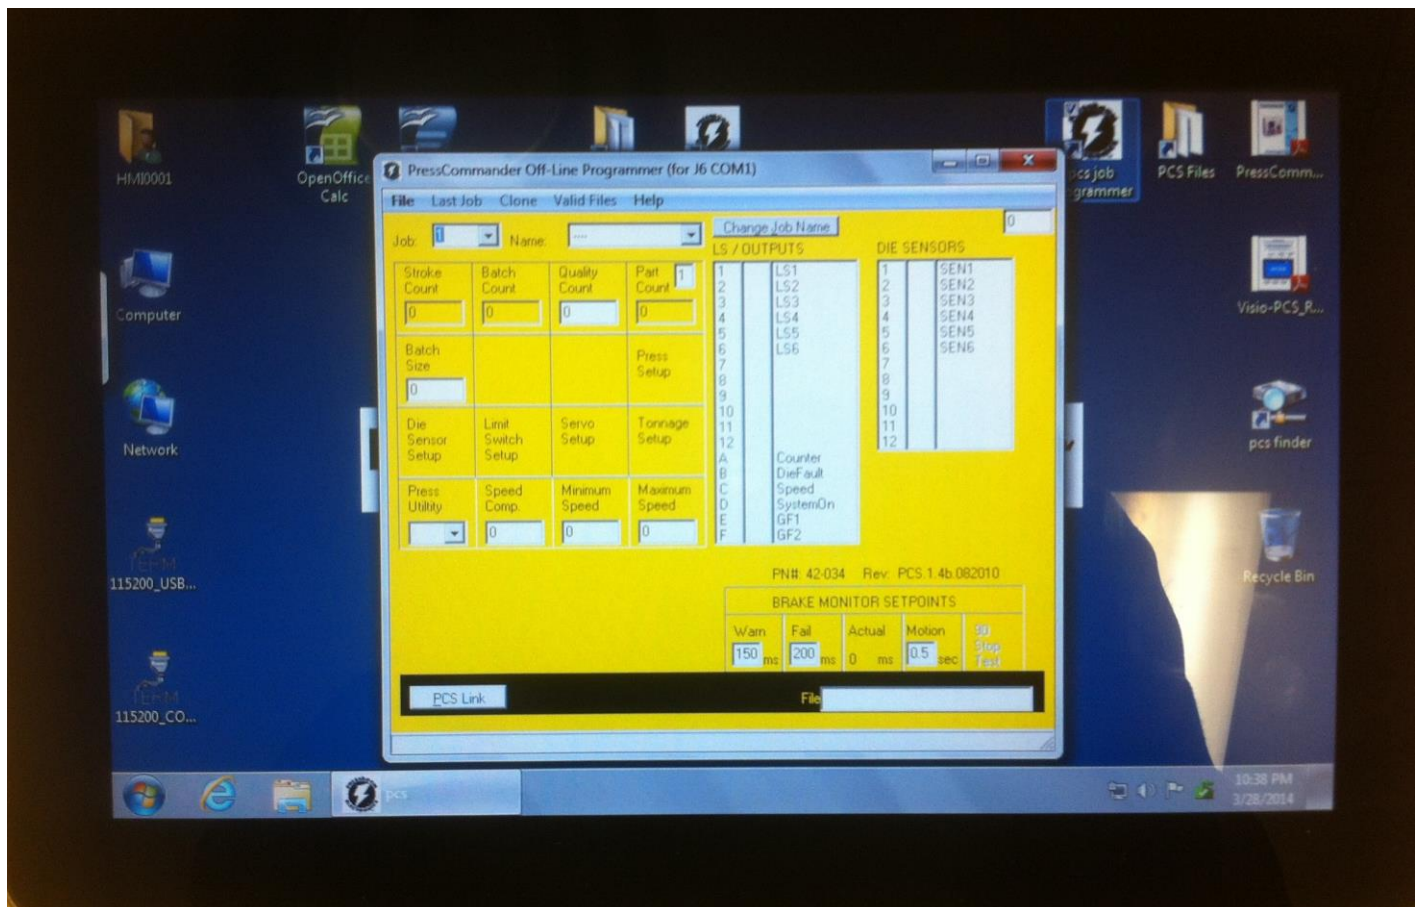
HMI0001

OpenOffice Calc

pcs job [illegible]grammer

PCS Files

PressComm...

Computer

Network

115200_USB...

115200_CO...

Visio-PCS_R...

pcs finder

Recycle Bin

PressCommander Off-Line Programmer (for J6 COM1)

File Last Job Clone Valid Files Help

Job: 1 Name: ----

Change Job Name

0

LS / OUTPUTS

| | |
|---|---|
| 1 | LS1 |
| 2 | LS2 |
| 3 | LS3 |
| 4 | LS4 |
| 5 | LS5 |
| 6 | LS6 |
| 7 | |
| 8 | |
| 9 | |
| 10 | |
| 11 | |
| 12 | |
| A | Counter |
| B | DieFault |
| C | Speed |
| D | SystemOn |
| E | GF1 |
| F | GF2 |

DIE SENSORS

| | |
|---|---|
| 1 | SEN1 |
| 2 | SEN2 |
| 3 | SEN3 |
| 4 | SEN4 |
| 5 | SEN5 |
| 6 | SEN6 |
| 7 | |
| 8 | |
| 9 | |
| 10 | |
| 11 | |
| 12 | |

Stroke Count 0
Batch Count 0
Quality Count 0
Part Count 1 0

Batch Size 0

Press Setup

Die Sensor Setup
Limit Switch Setup
Servo Setup
Tonnage Setup

Press Utility
Speed Comp. 0
Minimum Speed 0
Maximum Speed 0

PN#: 42-034 Rev: PCS.1.4b.082010

BRAKE MONITOR SETPOINTS

Warn 150 ms
Fail 200 ms
Actual 0 ms
Motion 0.5 sec
90 Stop Test

PCS Link

File

pcs

10:38 PM
3/28/2014